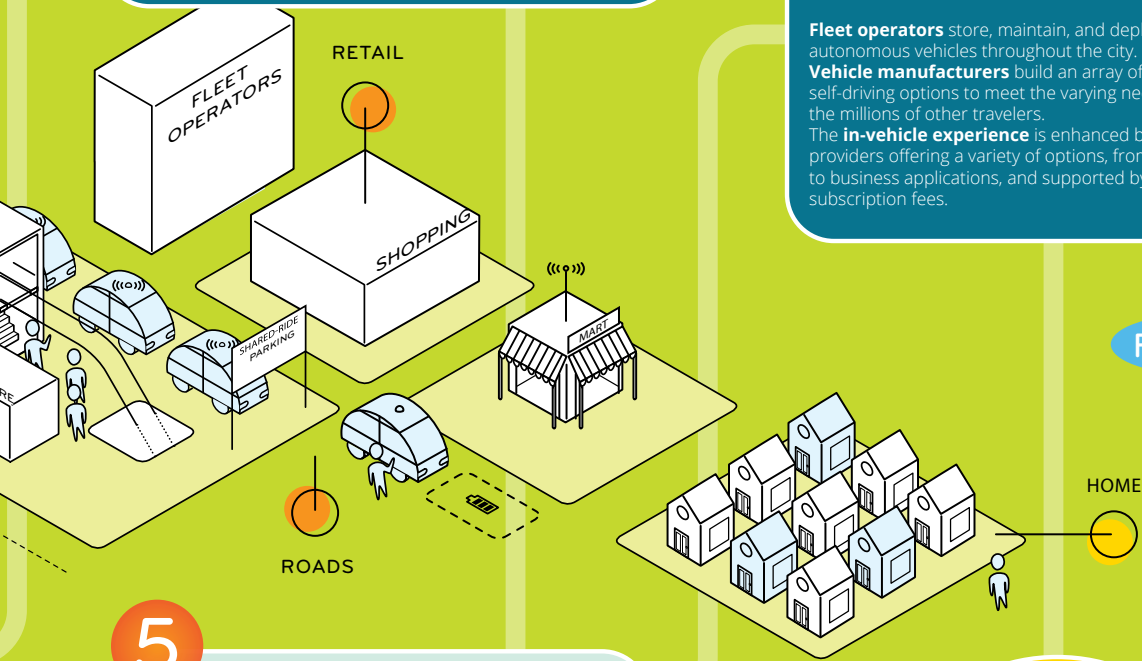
FLEET OPERATORS

RETAIL

SHOPPING

SHARED-RIDE PARKING

MART

ROADS

HOME

5

RE

F

**Fleet operators** store, maintain, and depl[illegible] autonomous vehicles throughout the city. **Vehicle manufacturers** build an array of self-driving options to meet the varying ne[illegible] the millions of other travelers.

The **in-vehicle experience** is enhanced b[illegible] providers offering a variety of options, from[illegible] to business applications, and supported by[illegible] subscription fees.